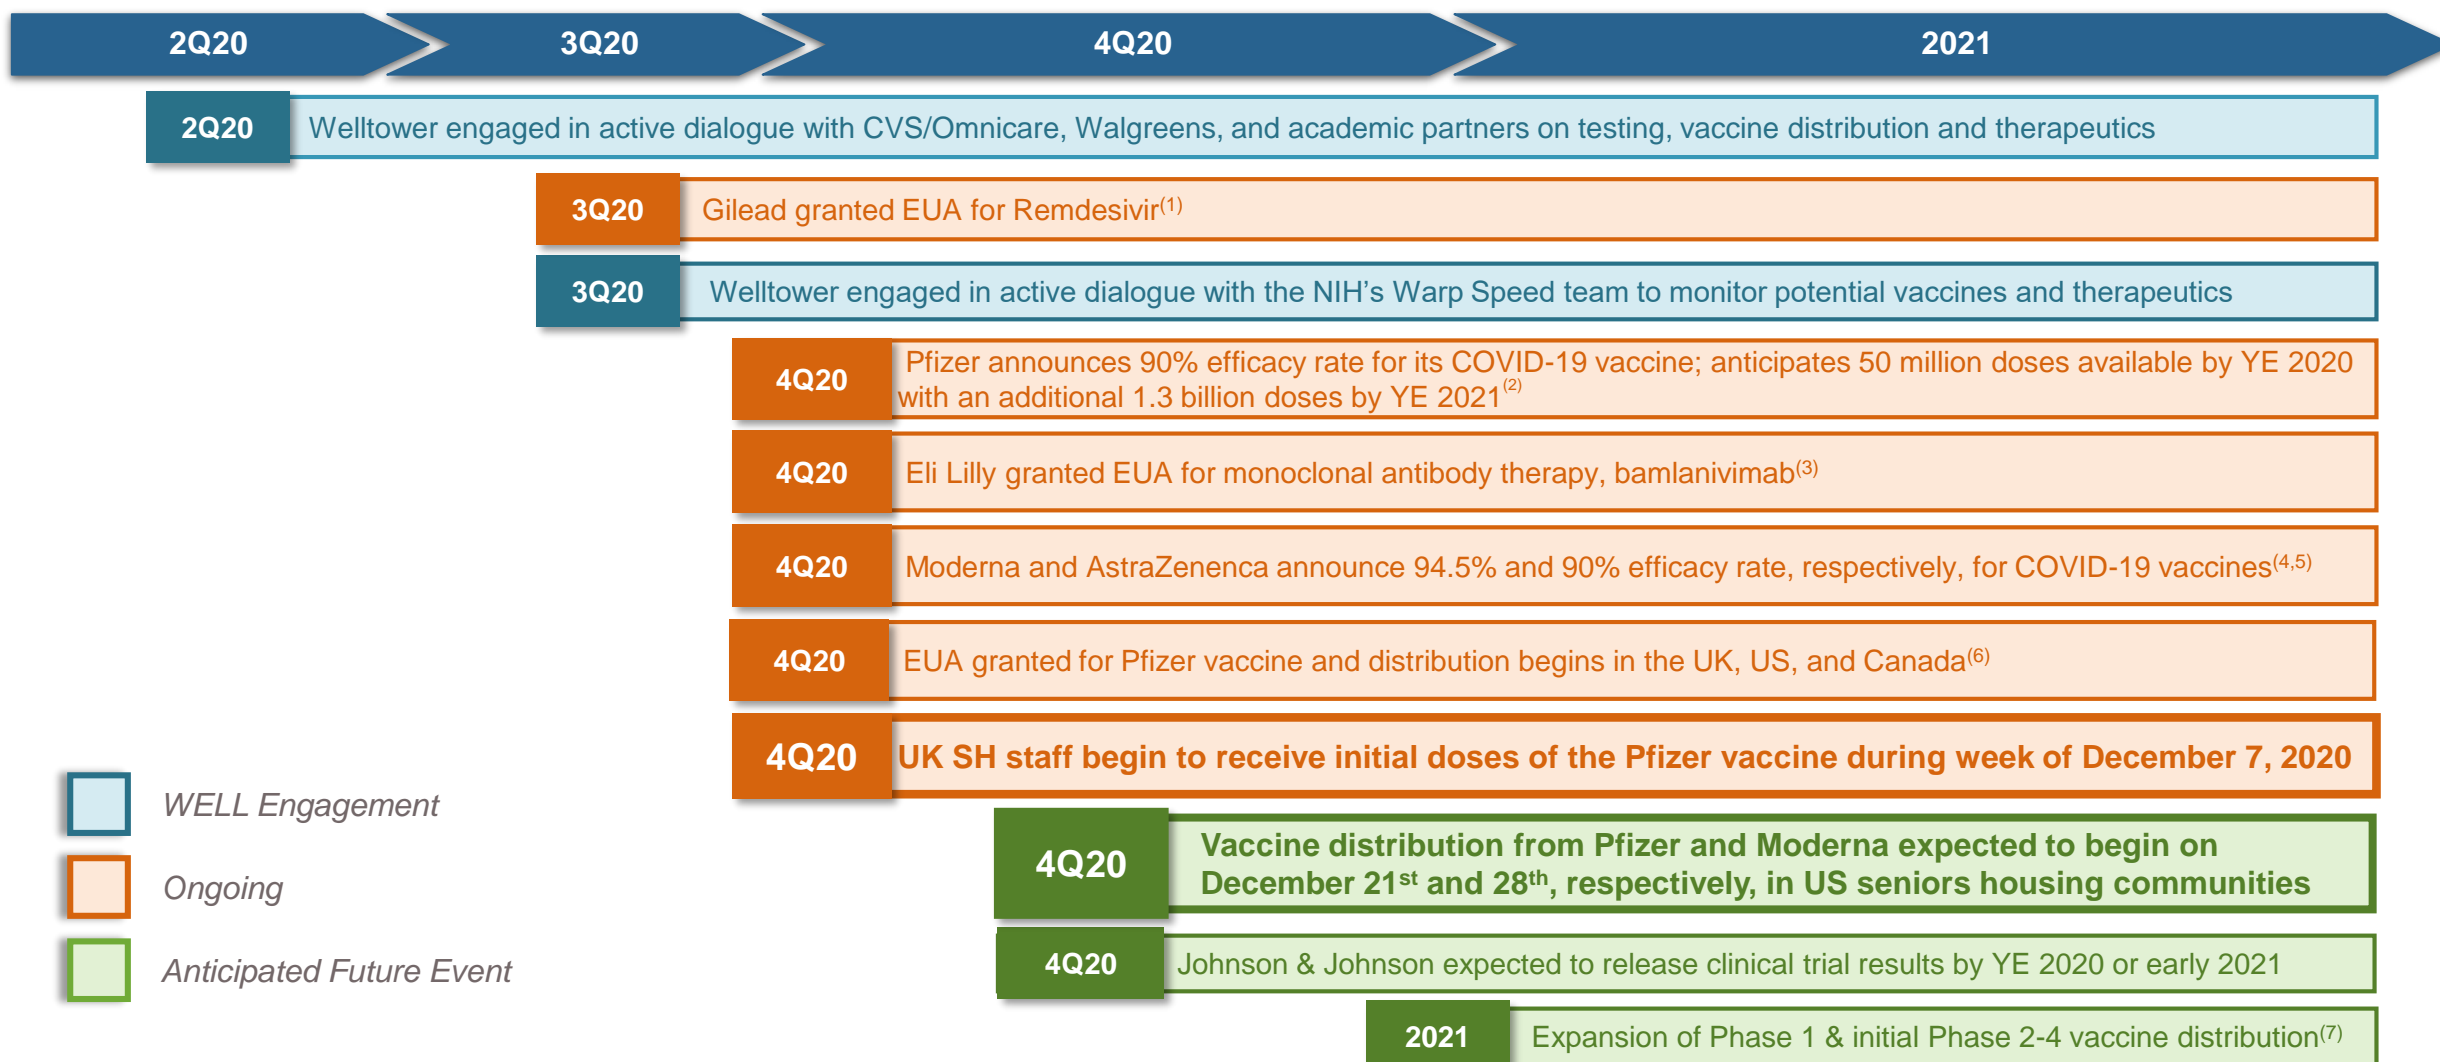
2Q20 3Q20 4Q20 2021

2Q20 Welltower engaged in active dialogue with CVS/Omnicare, Walgreens, and academic partners on testing, vaccine distribution and therapeutics

3Q20 Gilead granted EUA for Remdesivir$^{(1)}$

3Q20 Welltower engaged in active dialogue with the NIH’s Warp Speed team to monitor potential vaccines and therapeutics

4Q20 Pfizer announces 90% efficacy rate for its COVID-19 vaccine; anticipates 50 million doses available by YE 2020 with an additional 1.3 billion doses by YE 2021$^{(2)}$

4Q20 Eli Lilly granted EUA for monoclonal antibody therapy, bamlanivimab$^{(3)}$

4Q20 Moderna and AstraZenenca announce 94.5% and 90% efficacy rate, respectively, for COVID-19 vaccines$^{(4,5)}$

4Q20 EUA granted for Pfizer vaccine and distribution begins in the UK, US, and Canada$^{(6)}$

4Q20 UK SH staff begin to receive initial doses of the Pfizer vaccine during week of December 7, 2020

WELL Engagement

Ongoing

Anticipated Future Event

4Q20 Vaccine distribution from Pfizer and Moderna expected to begin on December 21$^{st}$ and 28$^{th}$, respectively, in US seniors housing communities

4Q20 Johnson & Johnson expected to release clinical trial results by YE 2020 or early 2021

2021 Expansion of Phase 1 & initial Phase 2-4 vaccine distribution$^{(7)}$